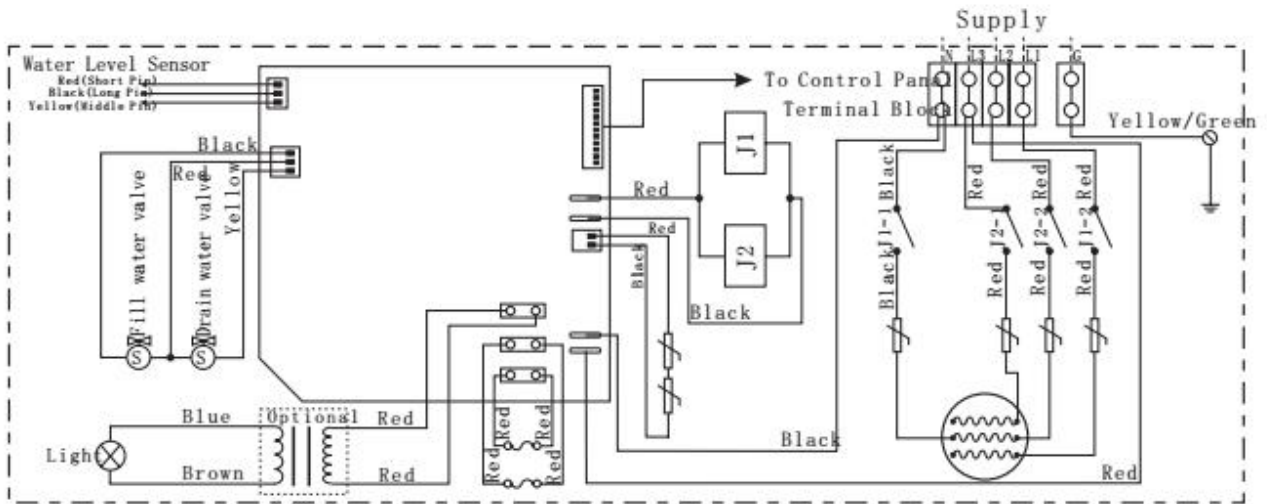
Supply

N L3 L2 L1 G

Water Level Sensor
Red(Short Pin)
Black(Long Pin)
Yellow(Middle Pin)

To Control Panel
Terminal Block

Yellow/Green

Black
Red
Yellow
Fill water valve
Drain water valve
S
S

J1
J2
Red
Red
Black
Black

Black
J1-1
Black
Red
J2-1
Red
Red
J2-2
Red
Red
J1-2
Red

Blue
Optional
Red
Light
Brown
Red

Red
Red
Red
Red

Black
Red